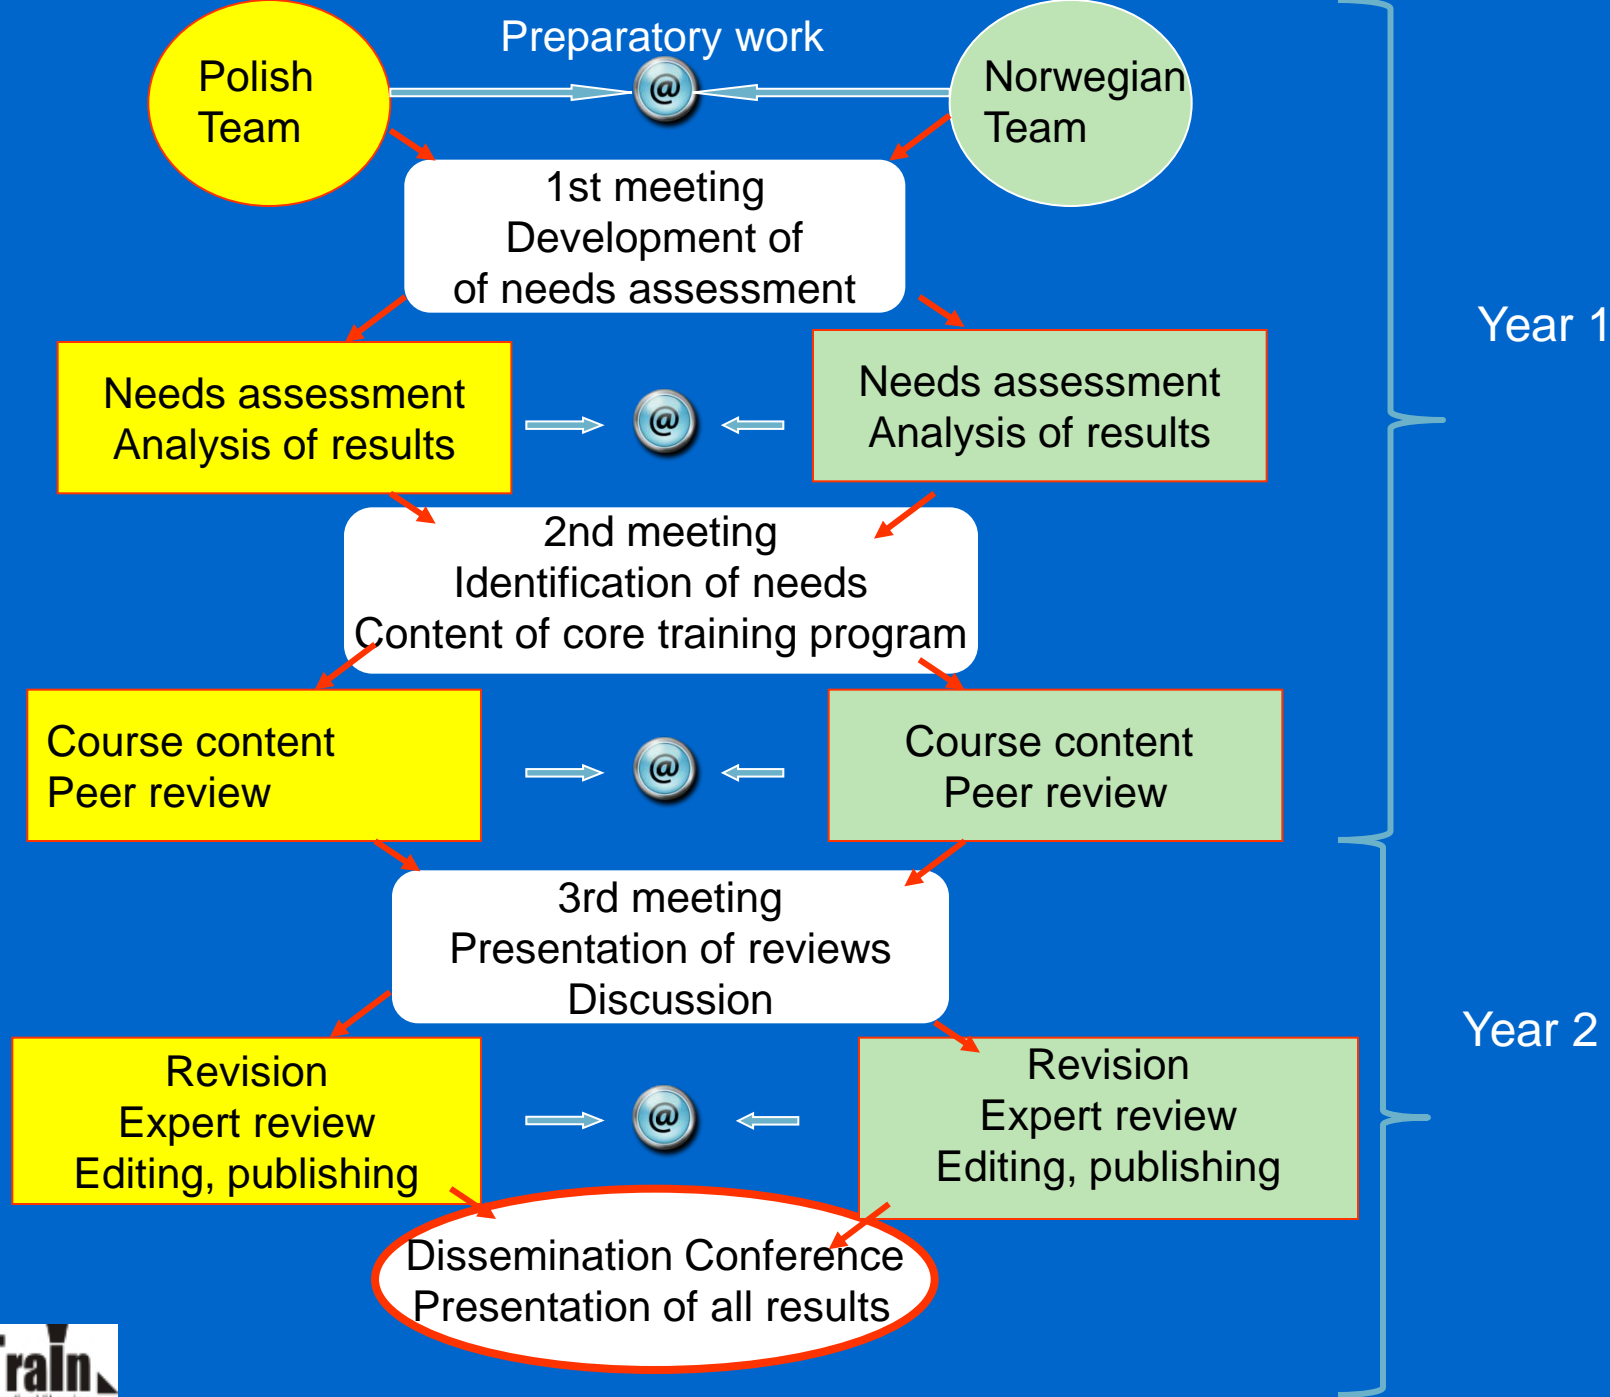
Preparatory work

Polish Team

Norwegian Team

1st meeting
Development of
of needs assessment

Needs assessment
Analysis of results

Needs assessment
Analysis of results

Year 1

2nd meeting
Identification of needs
Content of core training program

Course content
Peer review

Course content
Peer review

3rd meeting
Presentation of reviews
Discussion

Revision
Expert review
Editing, publishing

Revision
Expert review
Editing, publishing

Year 2

Dissemination Conference
Presentation of all results

Train